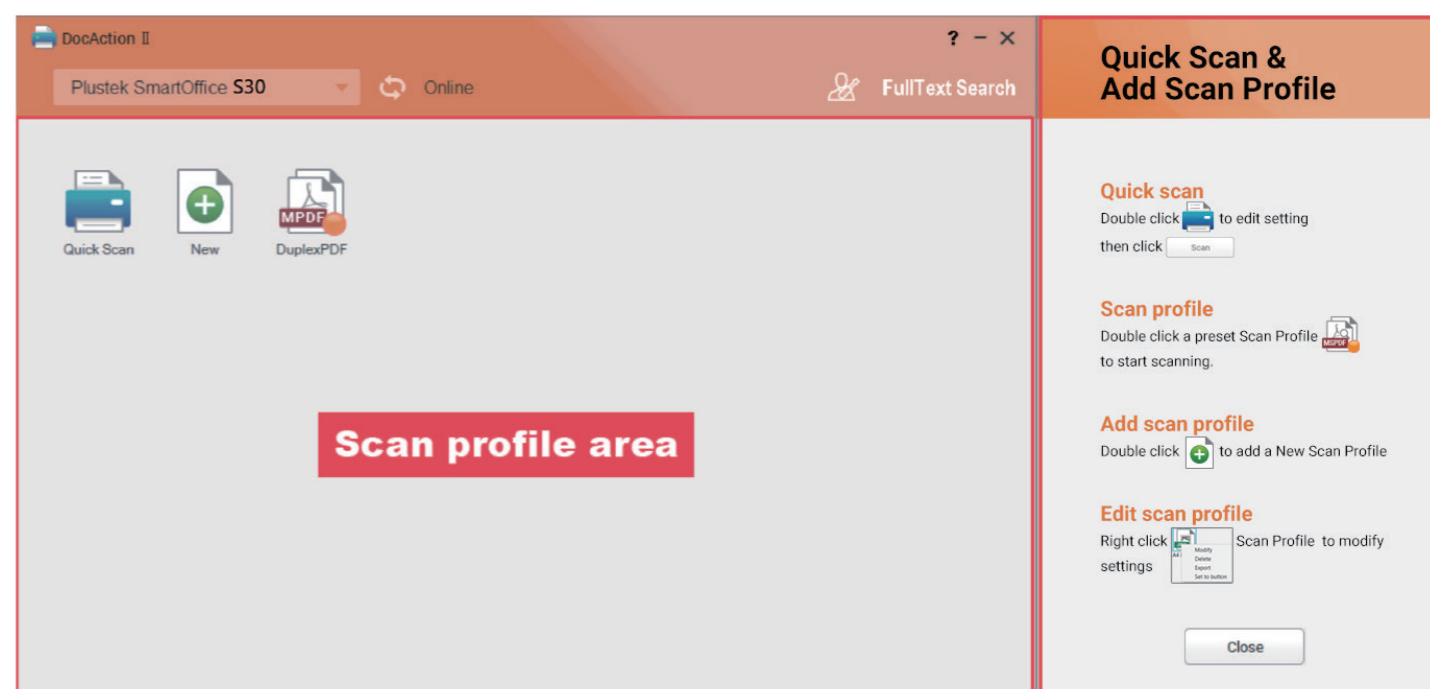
DocAction II

? – ×

Plustek SmartOffice S30

Online

FullText Search

Quick Scan

New

MPDF

DuplexPDF

Scan profile area

Quick Scan & Add Scan Profile

Quick scan

Double click to edit setting then click Scan

Scan profile

Double click a preset Scan Profile MSPDF to start scanning.

Add scan profile

Double click to add a New Scan Profile

Edit scan profile

Right click Modify Delete Export Set to button Scan Profile to modify settings

Close